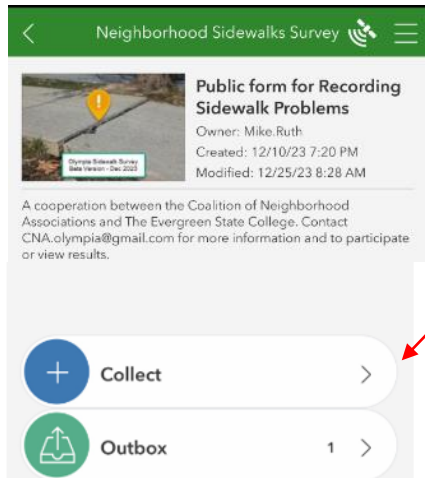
Neighborhood Sidewalks Survey

Olympia Sidewalk Survey
Beta Version - Dec 2023

Public form for Recording Sidewalk Problems
Owner: Mike.Ruth
Created: 12/10/23 7:20 PM
Modified: 12/25/23 8:28 AM

A cooperation between the Coalition of Neighborhood Associations and The Evergreen State College. Contact CNA.olympia@gmail.com for more information and to participate or view results.

Collect

Outbox 1